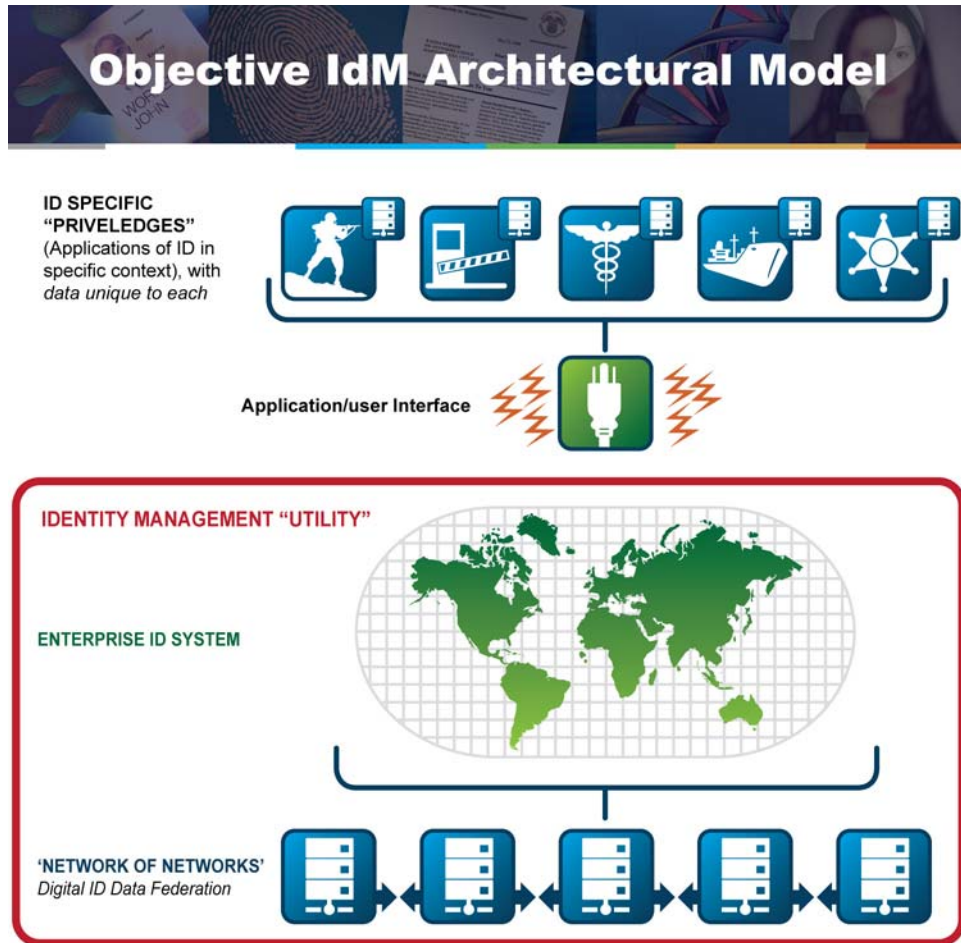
Objective IdM Architectural Model

WORK JOHN

ID SPECIFIC "PRIVELEDGES" (Applications of ID in specific context), with *data unique to each*

Application/user Interface

IDENTITY MANAGEMENT "UTILITY"

ENTERPRISE ID SYSTEM

'NETWORK OF NETWORKS' *Digital ID Data Federation*